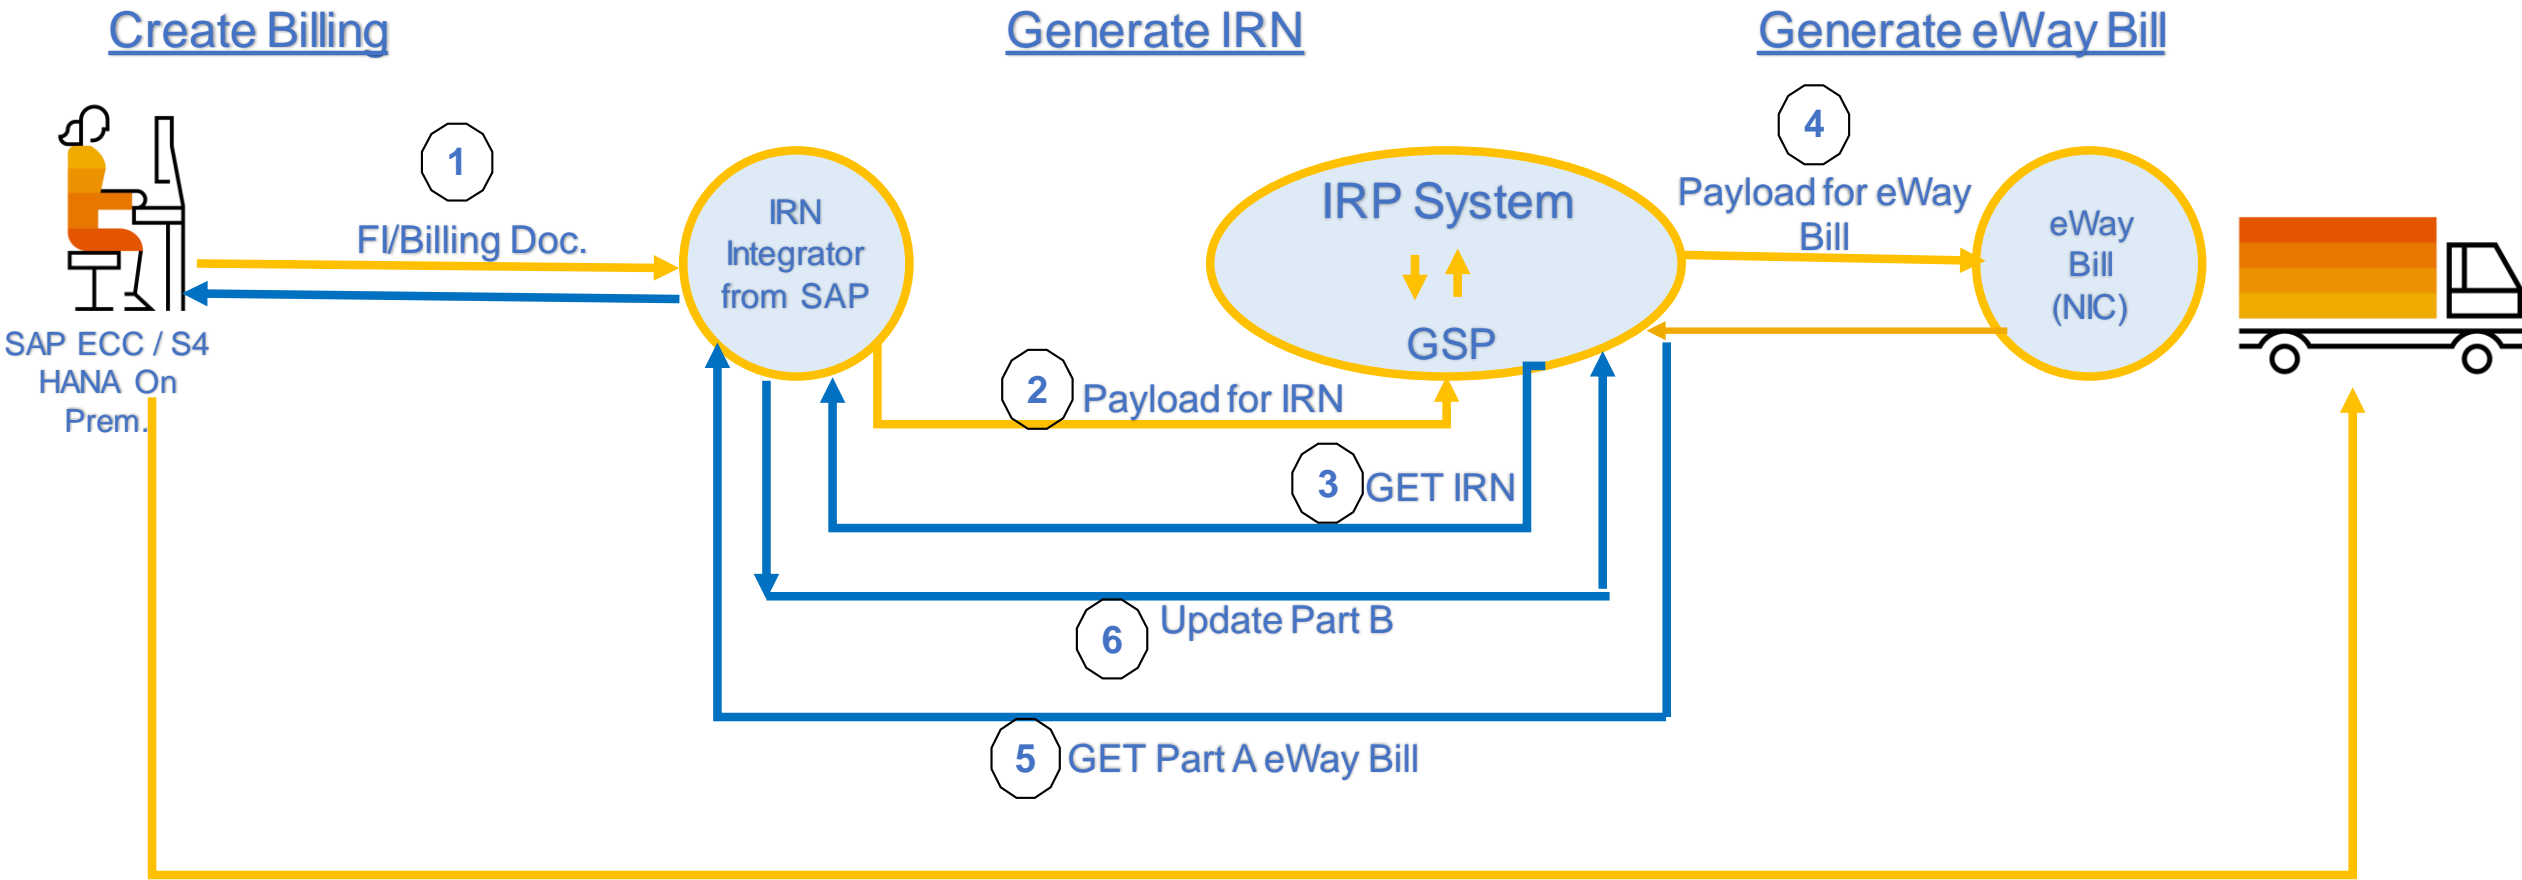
Create Billing

Generate IRN

Generate eWay Bill

1

FI/Billing Doc.

SAP ECC / S4 HANA On Prem.

IRN Integrator from SAP

IRP System

GSP

4

Payload for eWay Bill

eWay Bill (NIC)

2

Payload for IRN

3

GET IRN

6

Update Part B

5

GET Part A eWay Bill